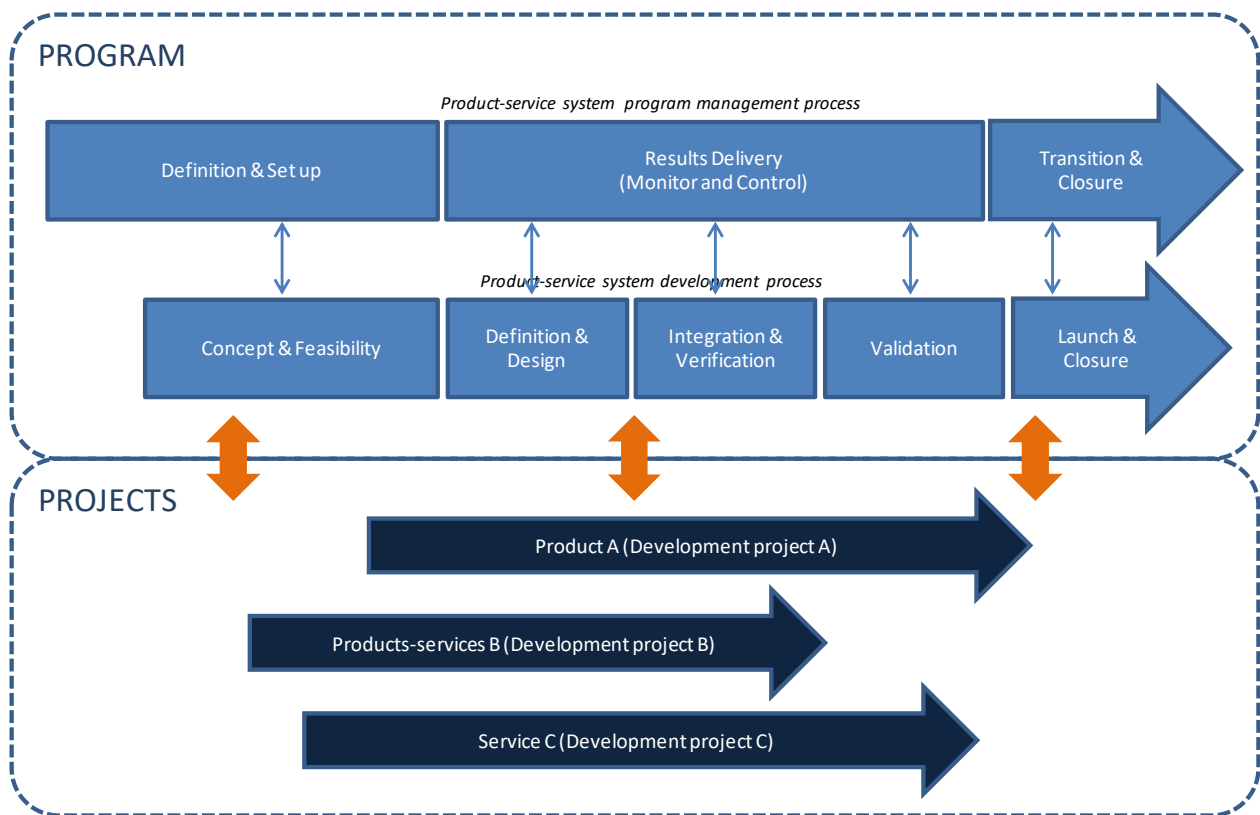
PROGRAM

Product-service system program management process

Definition & Set up

Results Delivery (Monitor and Control)

Transition & Closure

Product-service system development process

Concept & Feasibility

Definition & Design

Integration & Verification

Validation

Launch & Closure

PROJECTS

Product A (Development project A)

Products-services B (Development project B)

Service C (Development project C)